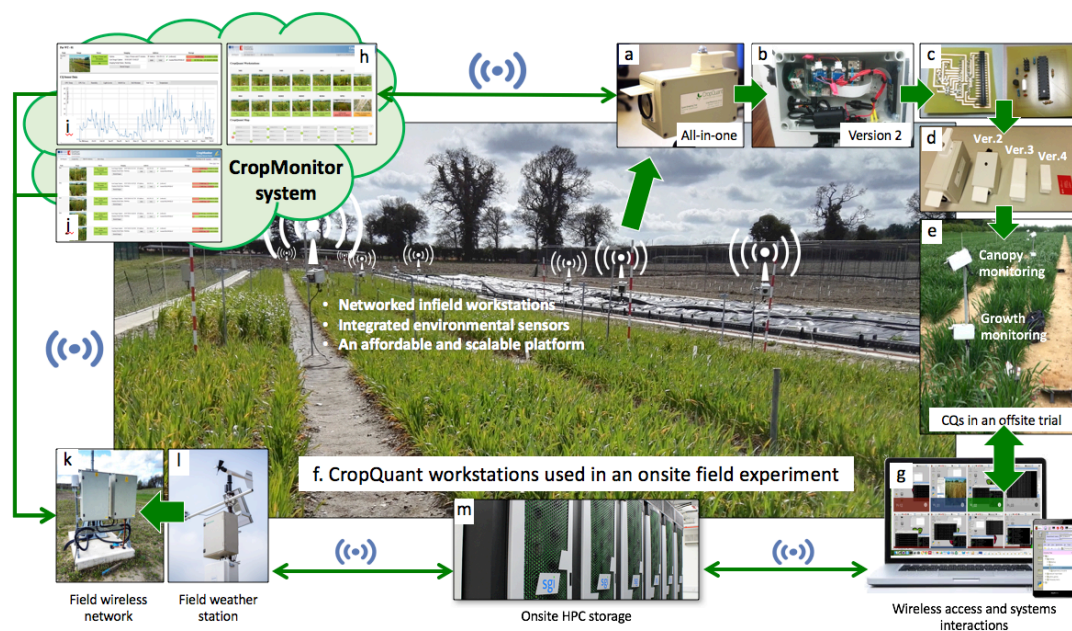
h

i

j

CropMonitor system

a

All-in-one

b

Version 2

c

d

Ver.2

Ver.3

Ver.4

e

Canopy monitoring

Growth monitoring

CQs in an offsite trial

• Networked infield workstations
• Integrated environmental sensors
• An affordable and scalable platform

f. CropQuant workstations used in an onsite field experiment

k

l

Field wireless network

Field weather station

m

Onsite HPC storage

g

Wireless access and systems interactions